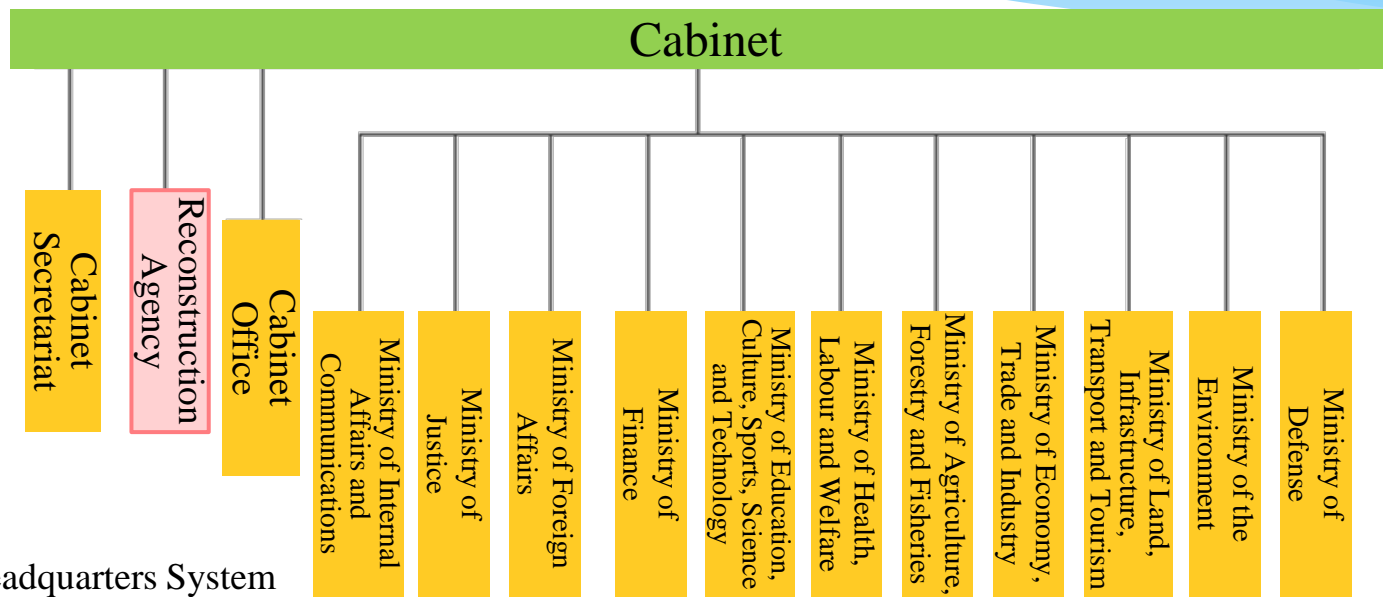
Cabinet

Cabinet Secretariat

Reconstruction Agency

Cabinet Office

Ministry of Internal Affairs and Communications

Ministry of Justice

Ministry of Foreign Affairs

Ministry of Finance

Ministry of Education, Culture, Sports, Science and Technology

Ministry of Health, Labour and Welfare

Ministry of Agriculture, Forestry and Fisheries

Ministry of Economy, Trade and Industry

Ministry of Land, Infrastructure, Transport and Tourism

Ministry of the Environment

Ministry of Defense

adquarters System